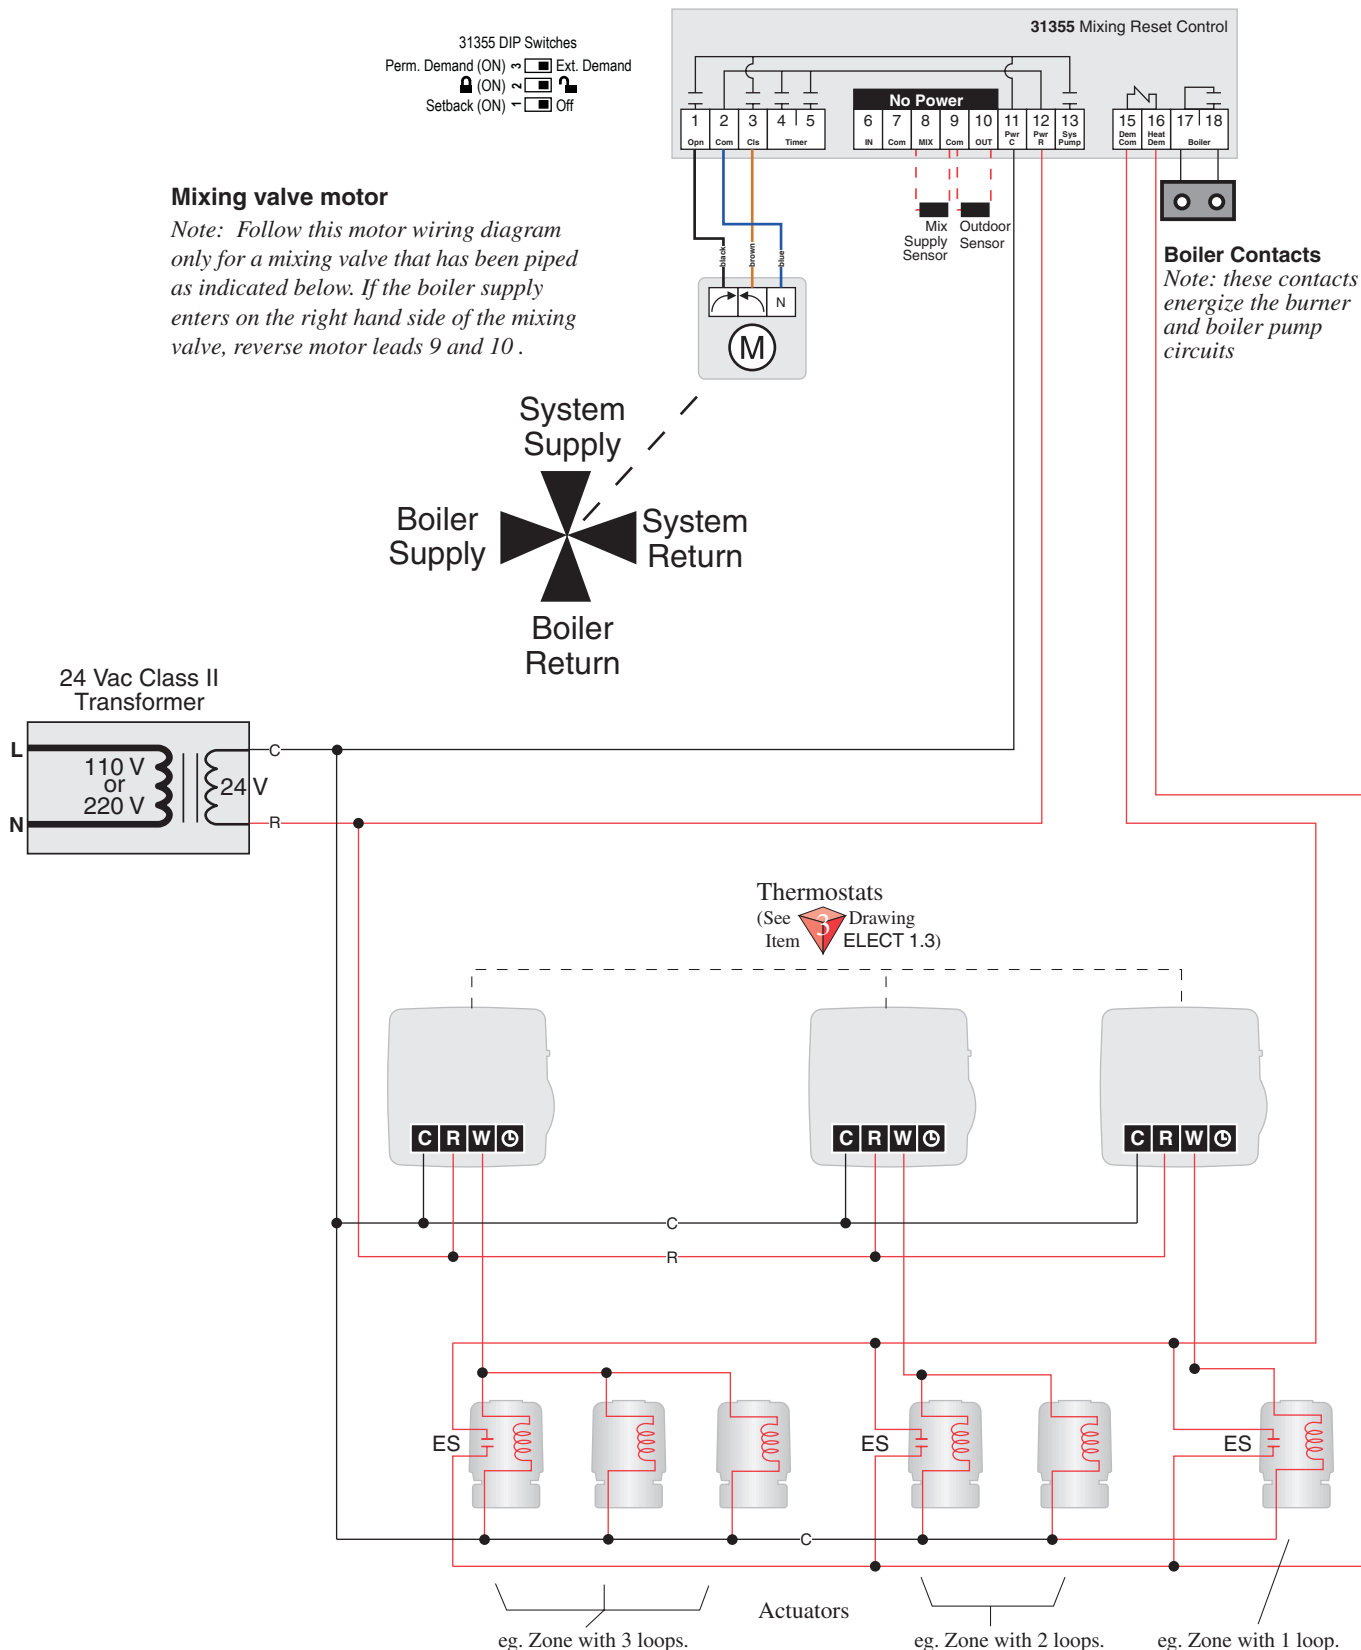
31355 Mixing Reset Control

31355 DIP Switches
Perm. Demand (ON) 3 Ext. Demand
(ON) 2
Setback (ON) 1 Off

1 Opn | 2 Com | 3 Cls | 4 | 5 Timer

No Power
6 IN | 7 Com | 8 MIX | 9 Com | 10 OUT | 11 Pwr C | 12 Pwr R | 13 Sys Pump

15 Dem Com | 16 Heat Dem | 17 | 18 Boiler

black
brown
blue

N

M

Mix Supply Sensor
Outdoor Sensor

Boiler Contacts
Note: these contacts energize the burner and boiler pump circuits

Mixing valve motor
Note: Follow this motor wiring diagram only for a mixing valve that has been piped as indicated below. If the boiler supply enters on the right hand side of the mixing valve, reverse motor leads 9 and 10 .

System Supply

Boiler Supply

System Return

Boiler Return

24 Vac Class II Transformer

L
N
110 V or 220 V
24 V
C
R

Thermostats
(See Item 3 Drawing ELECT 1.3)

C R W
C R W
C R W

C
R

ES
ES
ES

C

Actuators

eg. Zone with 3 loops.
eg. Zone with 2 loops.
eg. Zone with 1 loop.